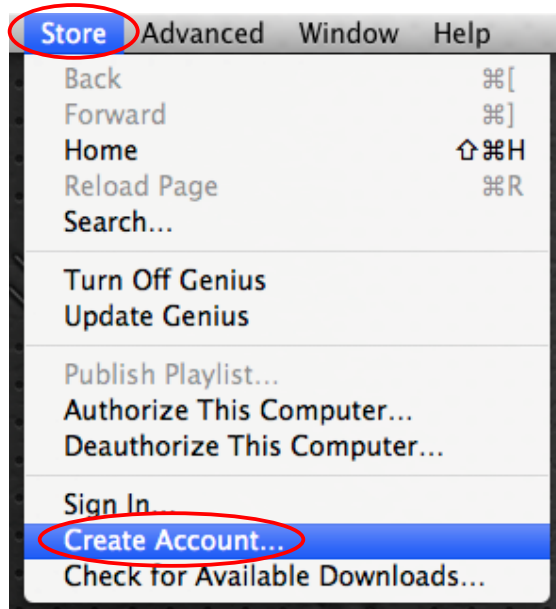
Store Advanced Window Help

Back ⌘[
Forward ⌘]
Home ⇧⌘H
Reload Page ⌘R
Search...

Turn Off Genius
Update Genius

Publish Playlist...
Authorize This Computer...
Deauthorize This Computer...

Sign In...
Create Account...
Check for Available Downloads...